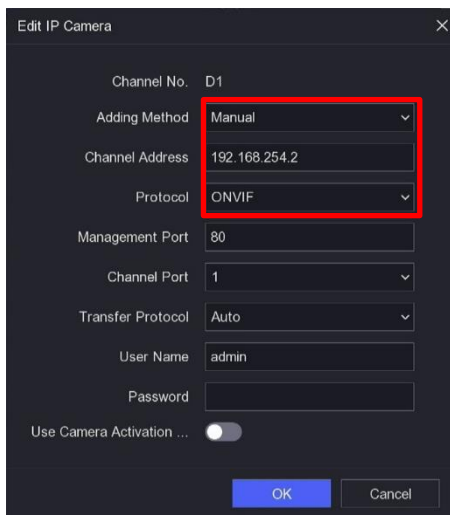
Edit IP Camera

Channel No. D1

Adding Method Manual

Channel Address 192.168.254.2

Protocol ONVIF

Management Port 80

Channel Port 1

Transfer Protocol Auto

User Name admin

Password

Use Camera Activation ...

OK Cancel